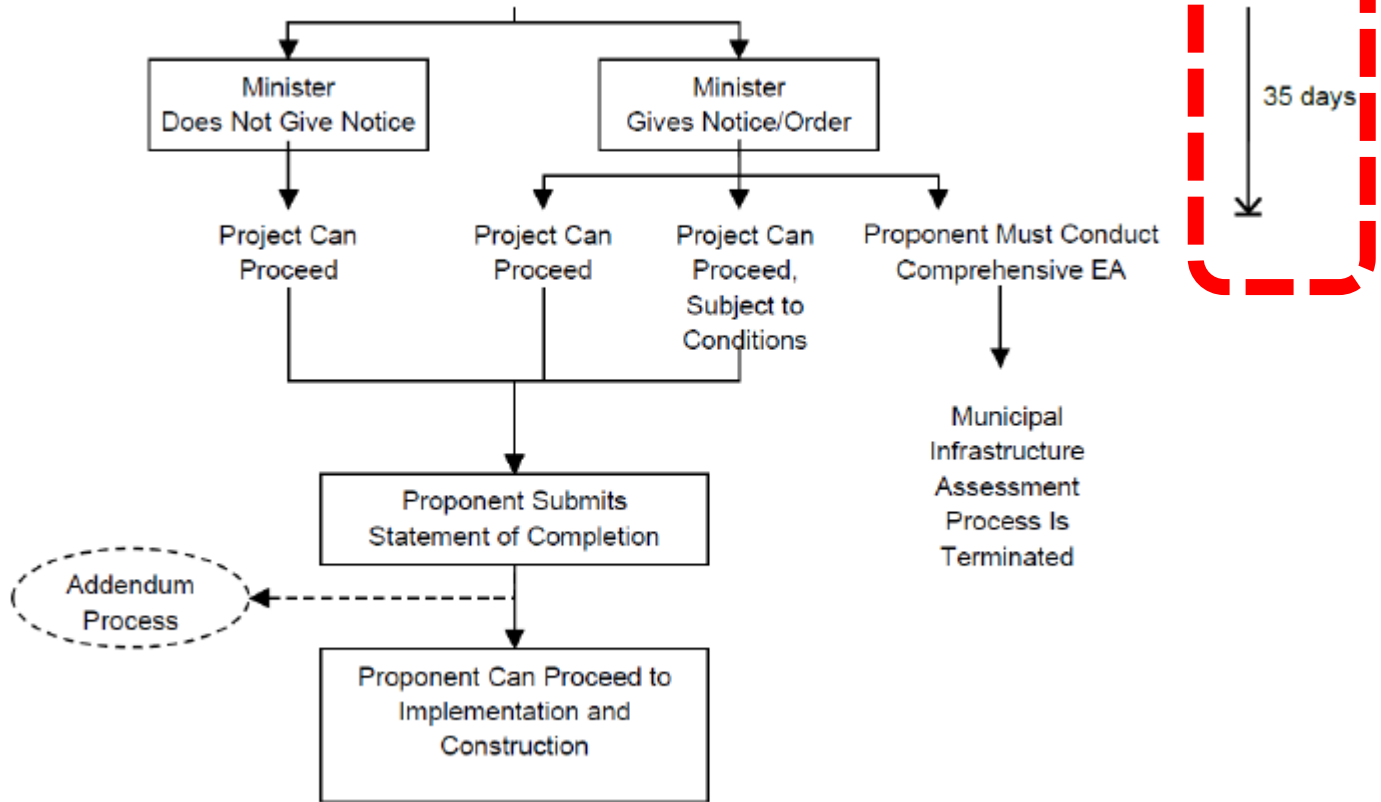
Minister Does Not Give Notice

Minister Gives Notice/Order

35 days

Project Can Proceed

Project Can Proceed

Project Can Proceed, Subject to Conditions

Proponent Must Conduct Comprehensive EA

Municipal Infrastructure Assessment Process Is Terminated

Proponent Submits Statement of Completion

Addendum Process

Proponent Can Proceed to Implementation and Construction